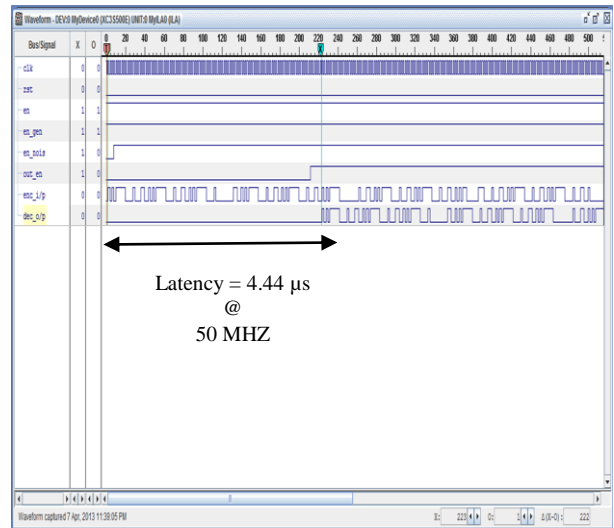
Waveform - DEV:0 MyDevice0 (XC3S500E) UNIT:0 MyILA0 (ILA)

| Bus/Signal | X | O |
|---|---|---|
| clk | 0 | 0 |
| rst | 0 | 0 |
| en | 1 | 1 |
| en_gen | 1 | 1 |
| en_noise | 1 | 0 |
| out_en | 1 | 0 |
| enc_i/p | 0 | 0 |
| dec_o/p | 0 | 0 |

0 20 40 60 80 100 120 140 160 180 200 220 240 260 280 300 320 340 360 380 400 420 440 460 480 500

Latency = 4.44 µs
@
50 MHZ

Waveform captured 7 Apr, 2013 11:39:05 PM

X: 220 O: 1 Δ(X-O): 222